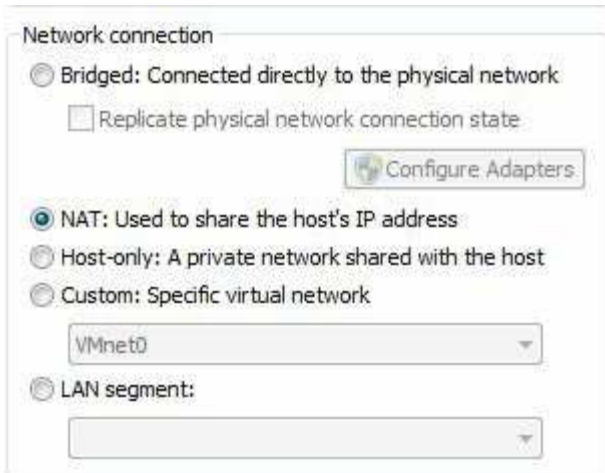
Network connection

Bridged: Connected directly to the physical network

Replicate physical network connection state

Configure Adapters

NAT: Used to share the host's IP address

Host-only: A private network shared with the host

Custom: Specific virtual network

VMnet0

LAN segment: